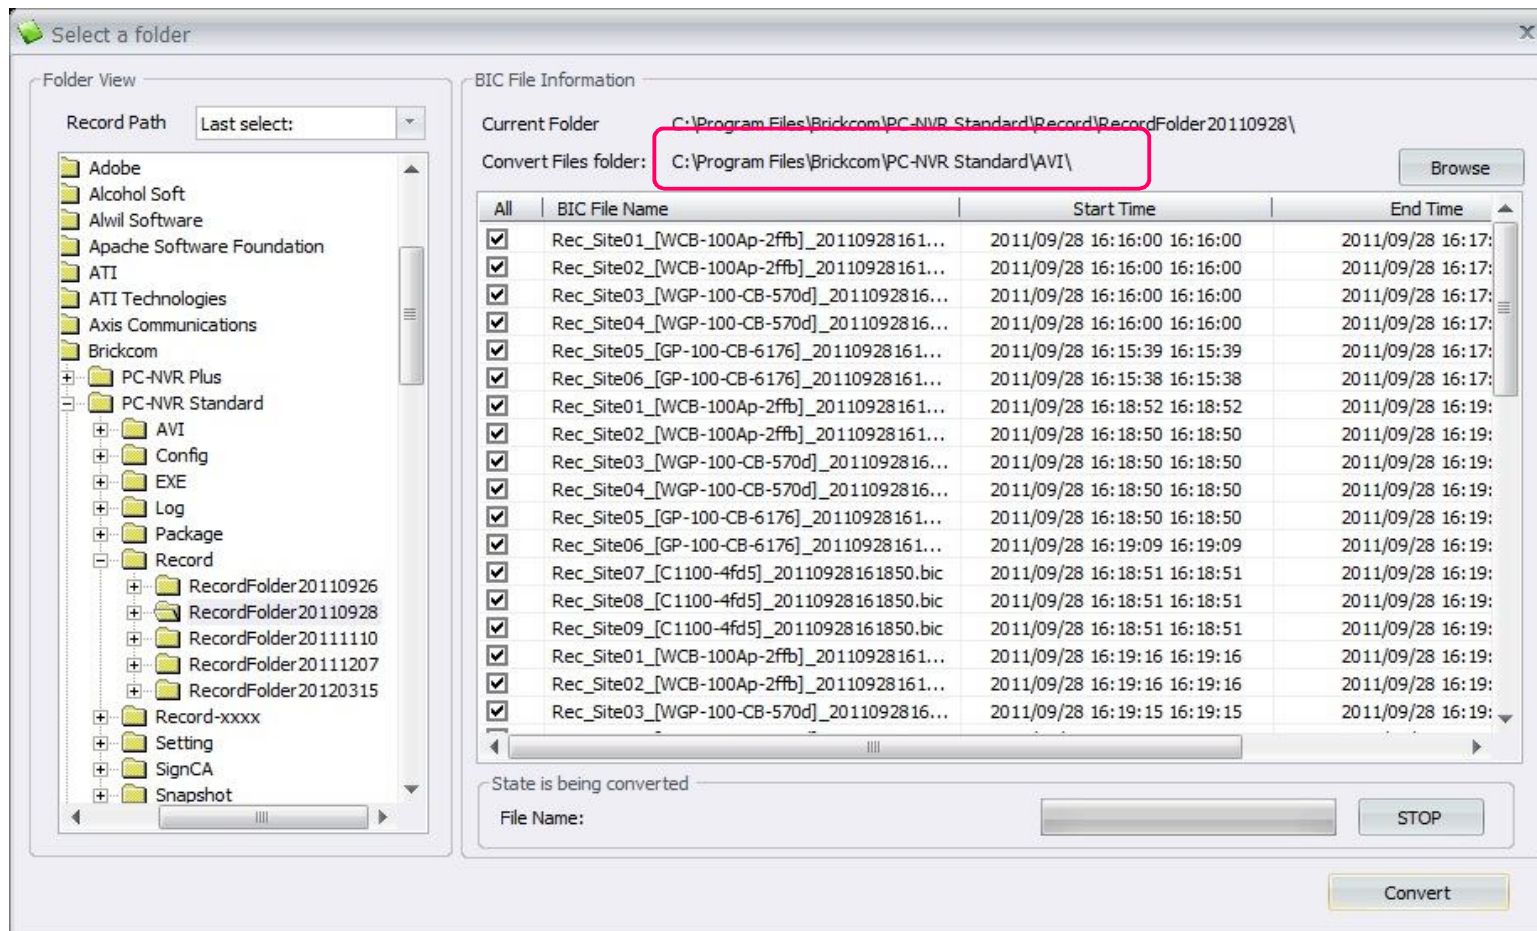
Select a folder

Folder View

Record Path Last select:

Adobe
Alcohol Soft
Alwil Software
Apache Software Foundation
ATI
ATI Technologies
Axis Communications
Brickcom
PC-NVR Plus
PC-NVR Standard
AVI
Config
EXE
Log
Package
Record
RecordFolder20110926
RecordFolder20110928
RecordFolder20111110
RecordFolder20111207
RecordFolder20120315
Record-xxxx
Setting
SignCA
Snapshot

BIC File Information

Current Folder C:\Program Files\Brickcom\PC-NVR Standard\Record\RecordFolder20110928\

Convert Files folder: C:\Program Files\Brickcom\PC-NVR Standard\AVI\

Browse

| All | BIC File Name | Start Time | End Time |
|---|---|---|---|
| ☑ | Rec_Site01_[WCB-100Ap-2ffb]_2011092816​1... | 2011/09/28 16:16:00 16:16:00 | 2011/09/28 16:17: |
| ☑ | Rec_Site02_[WCB-100Ap-2ffb]_20110928161... | 2011/09/28 16:16:00 16:16:00 | 2011/09/28 16:17: |
| ☑ | Rec_Site03_[WGP-100-CB-570d]_201109281​6... | 2011/09/28 16:16:00 16:16:00 | 2011/09/28 16:17: |
| ☑ | Rec_Site04_[WGP-100-CB-570d]_2011092816... | 2011/09/28 16:16:00 16:16:00 | 2011/09/28 16:17: |
| ☑ | Rec_Site05_[GP-100-CB-6176]_20110928161... | 2011/09/28 16:15:39 16:15:39 | 2011/09/28 16:17: |
| ☑ | Rec_Site06_[GP-100-CB-6176]_20110928161... | 2011/09/28 16:15:38 16:15:38 | 2011/09/28 16:17: |
| ☑ | Rec_Site01_[WCB-100Ap-2ffb]_20110928161... | 2011/09/28 16:18:52 16:18:52 | 2011/09/28 16:19: |
| ☑ | Rec_Site02_[WCB-100Ap-2ffb]_20110928161... | 2011/09/28 16:18:50 16:18:50 | 2011/09/28 16:19: |
| ☑ | Rec_Site03_[WGP-100-CB-570d]_2011092816... | 2011/09/28 16:18:50 16:18:50 | 2011/09/28 16:19: |
| ☑ | Rec_Site04_[WGP-100-CB-570d]_2011092816... | 2011/09/28 16:18:50 16:18:50 | 2011/09/28 16:19: |
| ☑ | Rec_Site05_[GP-100-CB-6176]_20110928161... | 2011/09/28 16:18:50 16:18:50 | 2011/09/28 16:19: |
| ☑ | Rec_Site06_[GP-100-CB-6176]_20110928161... | 2011/09/28 16:19:09 16:19:09 | 2011/09/28 16:19: |
| ☑ | Rec_Site07_[C1100-4fd5]_20110928161850.bic | 2011/09/28 16:18:51 16:18:51 | 2011/09/28 16:19: |
| ☑ | Rec_Site08_[C1100-4fd5]_20110928161850.bic | 2011/09/28 16:18:51 16:18:51 | 2011/09/28 16:19: |
| ☑ | Rec_Site09_[C1100-4fd5]_20110928161850.bic | 2011/09/28 16:18:51 16:18:51 | 2011/09/28 16:19: |
| ☑ | Rec_Site01_[WCB-100Ap-2ffb]_20110928161... | 2011/09/28 16:19:16 16:19:16 | 2011/09/28 16:19: |
| ☑ | Rec_Site02_[WCB-100Ap-2ffb]_20110928161... | 2011/09/28 16:19:16 16:19:16 | 2011/09/28 16:19: |
| ☑ | Rec_Site03_[WGP-100-CB-570d]_2011092816... | 2011/09/28 16:19:15 16:19:15 | 2011/09/28 16:19: |

State is being converted

File Name:

STOP

Convert